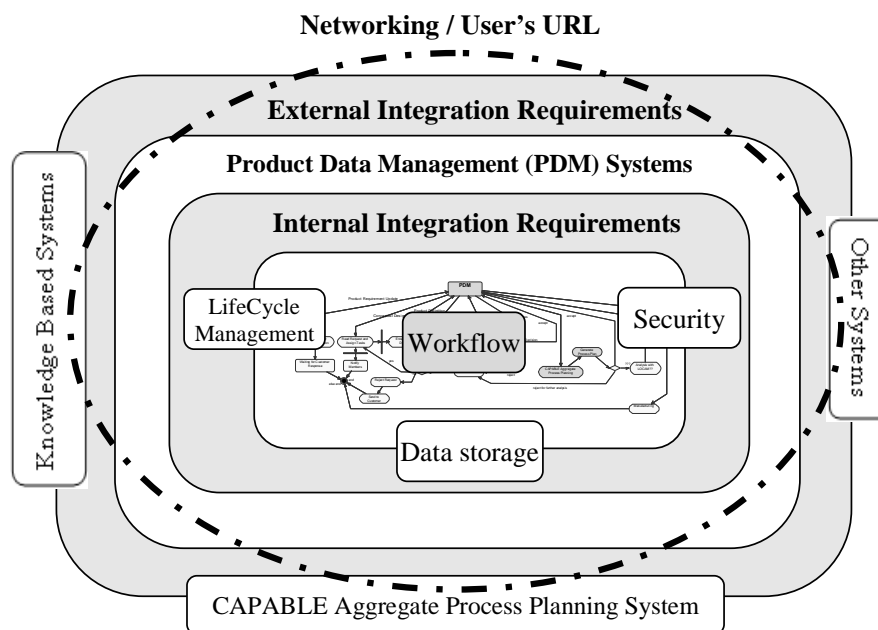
Networking / User's URL

External Integration Requirements

Product Data Management (PDM) Systems

Internal Integration Requirements

Knowledge Based Systems

Other Systems

PDM

Product Requirement Upload

LifeCycle Management

Workflow

Security

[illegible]

Data storage

CAPABLE Aggregate Process Planning System